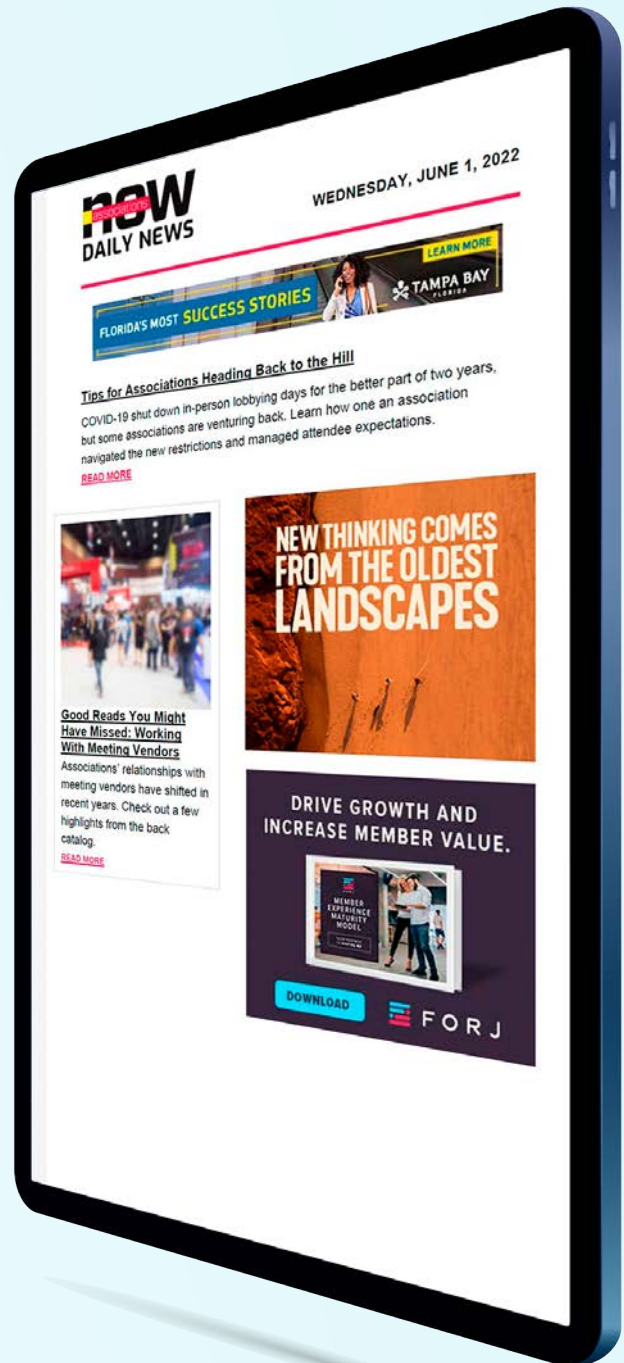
associations now
DAILY NEWS

WEDNESDAY, JUNE 1, 2022

FLORIDA'S MOST SUCCESS STORIES
LEARN MORE
TAMPA BAY FLORIDA

Tips for Associations Heading Back to the Hill

COVID-19 shut down in-person lobbying days for the better part of two years, but some associations are venturing back. Learn how one an association navigated the new restrictions and managed attendee expectations.

READ MORE

Good Reads You Might Have Missed: Working With Meeting Vendors

Associations' relationships with meeting vendors have shifted in recent years. Check out a few highlights from the back catalog.

READ MORE

NEW THINKING COMES FROM THE OLDEST LANDSCAPES

DRIVE GROWTH AND INCREASE MEMBER VALUE.

MEMBER EXPERIENCE MATURITY MODEL

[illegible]

DOWNLOAD

FORJ